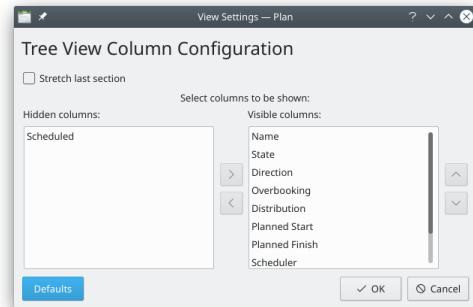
View Settings — Plan

? ∨ ^

Tree View Column Configuration

Stretch last section

Select columns to be shown:

Hidden columns:

Scheduled

Visible columns:

Name
State
Direction
Overbooking
Distribution
Planned Start
Planned Finish
Scheduler

>

<

^

∨

Defaults

✓ OK

⊘ Cancel